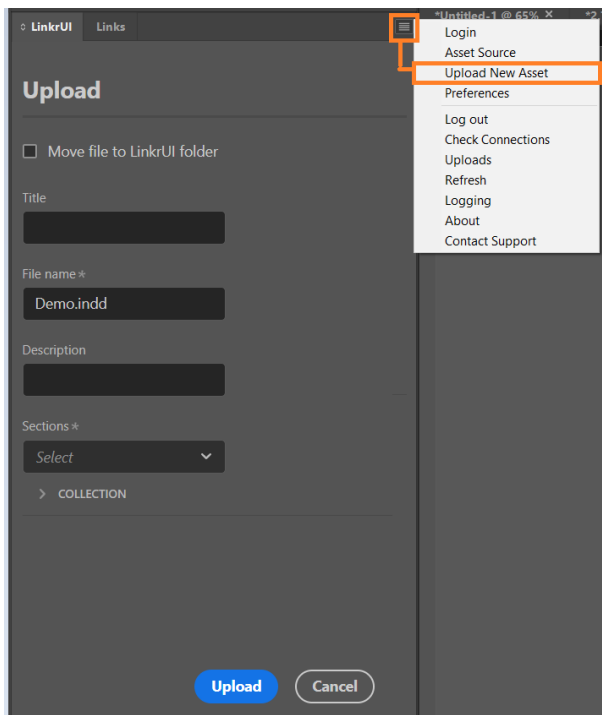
LinkrUI Links

*Untitled-1 @ 65% ×

Login
Asset Source
Upload New Asset
Preferences
Log out
Check Connections
Uploads
Refresh
Logging
About
Contact Support

Upload

Move file to LinkrUI folder

Title

File name *

Demo.indd

Description

Sections *

Select

COLLECTION

Upload Cancel